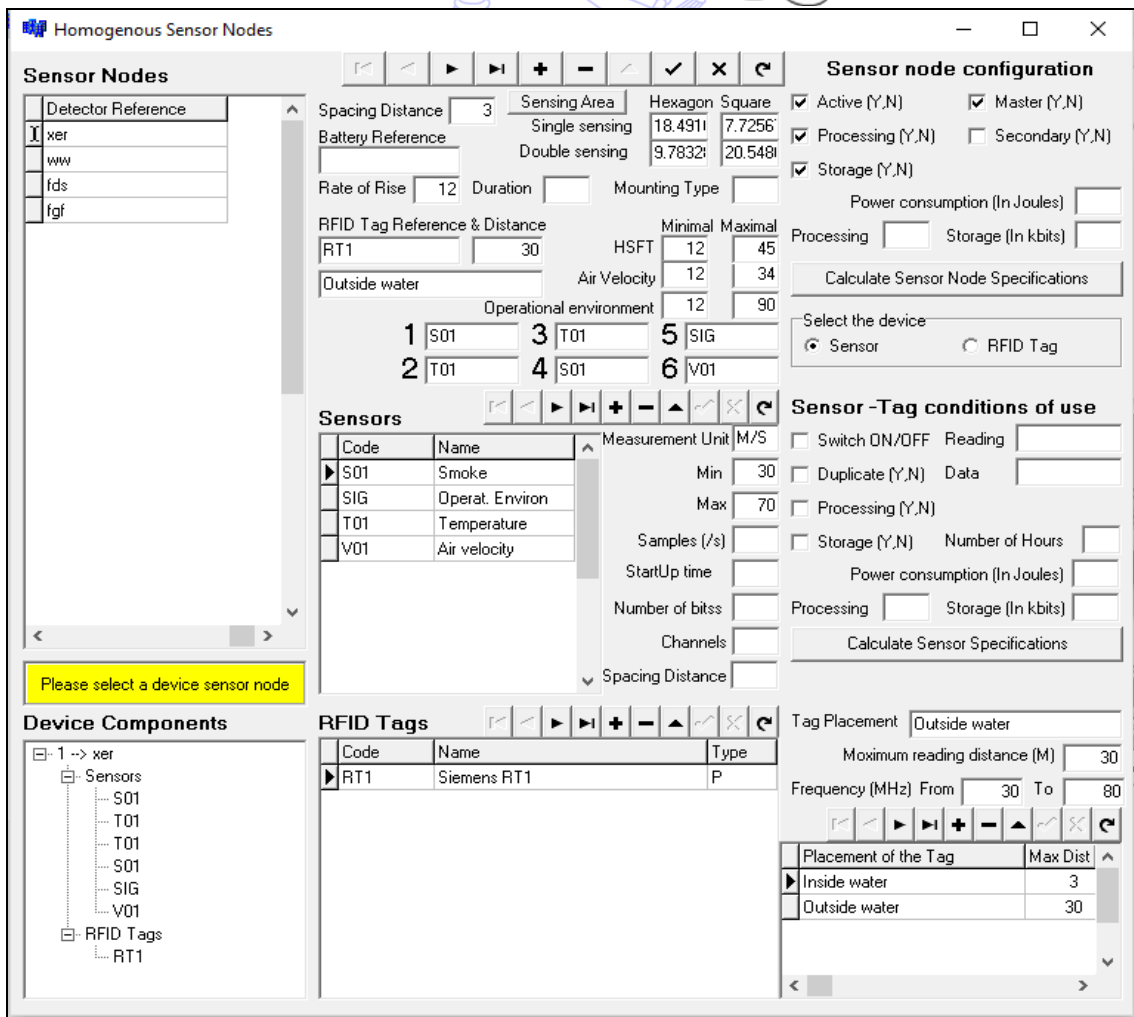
Homogenous Sensor Nodes

Sensor Nodes

| Detector Reference |
|---|
| xer |
| ww |
| fds |
| fgf |

Please select a device sensor node

Spacing Distance 3 Sensing Area Hexagon Square
Battery Reference Single sensing 18.491 7.7256
Double sensing 9.7832 20.548
Rate of Rise 12 Duration Mounting Type
RFID Tag Reference & Distance Minimal Maximal
RT1 30 HSFT 12 45
Outside water Air Velocity 12 34
Operational environment 12 90
1 S01 3 T01 5 SIG
2 T01 4 S01 6 V01

Sensor node configuration
Active (Y,N) Master (Y,N)
Processing (Y,N) Secondary (Y,N)
Storage (Y,N)
Power consumption (In Joules)
Processing Storage (In kbits)
Calculate Sensor Node Specifications
Select the device
Sensor RFID Tag

Sensors

| Code | Name |
|---|---|
| S01 | Smoke |
| SIG | Operat. Environ |
| T01 | Temperature |
| V01 | Air velocity |

Measurement Unit M/S
Min 30
Max 70
Samples (/s)
StartUp time
Number of bitss
Channels
Spacing Distance

Sensor -Tag conditions of use
Switch ON/OFF Reading
Duplicate (Y,N) Data
Processing (Y,N)
Storage (Y,N) Number of Hours
Power consumption (In Joules)
Processing Storage (In kbits)
Calculate Sensor Specifications

Device Components
1 --> xer
Sensors
S01
T01
T01
S01
SIG
V01
RFID Tags
RT1

RFID Tags

| Code | Name | Type |
|---|---|---|
| RT1 | Siemens RT1 | P |

Tag Placement Outside water
Moximum reading distance (M) 30
Frequency (MHz) From 30 To 80

| Placement of the Tag | Max Dist |
|---|---|
| Inside water | 3 |
| Outside water | 30 |